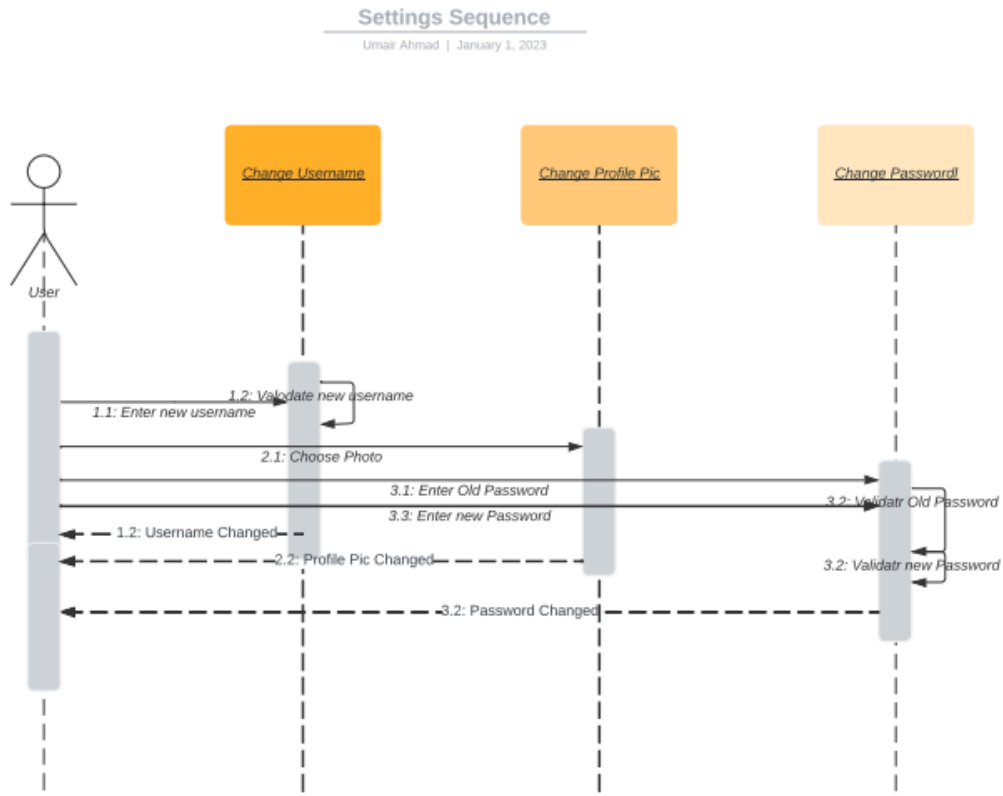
Settings Sequence

Umair Ahmad | January 1, 2023

Change Username

Change Profile Pic

Change Passwordl

User

1.2: Valodate new username

1.1: Enter new username

2.1: Choose Photo

3.1: Enter Old Password

3.2: Validatr Old Password

3.3: Enter new Password

1.2: Username Changed

2.2: Profile Pic Changed

3.2: Validatr new Password

3.2: Password Changed